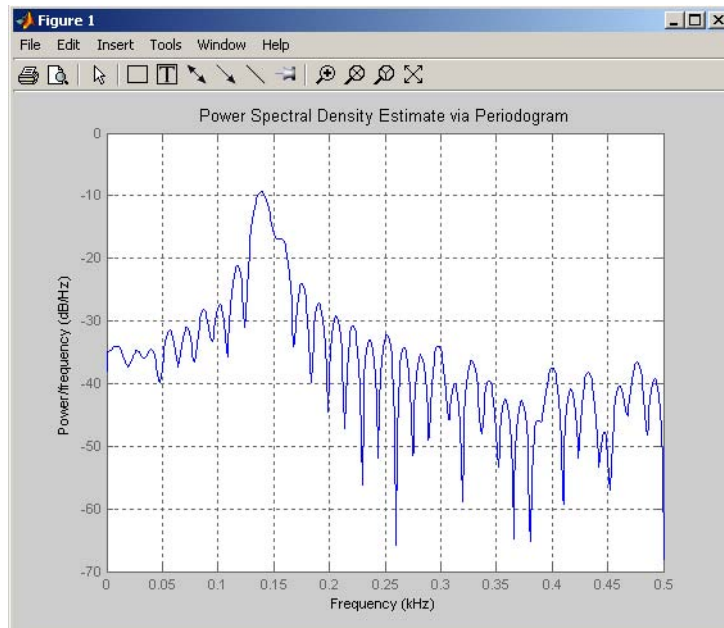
Figure 1

File Edit Insert Tools Window Help

Power Spectral Density Estimate via Periodogram

0
-10
-20
-30
-40
-50
-60
-70

Power/frequency (dB/Hz)

0 0.05 0.1 0.15 0.2 0.25 0.3 0.35 0.4 0.45 0.5

Frequency (kHz)